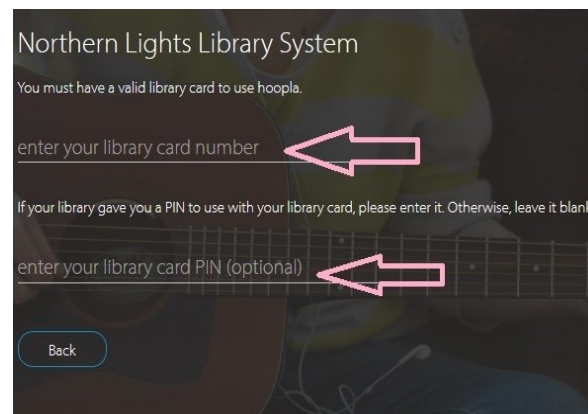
Northern Lights Library System

You must have a valid library card to use hoopla.

enter your library card number

If your library gave you a PIN to use with your library card, please enter it. Otherwise, leave it blank

enter your library card PIN (optional)

Back